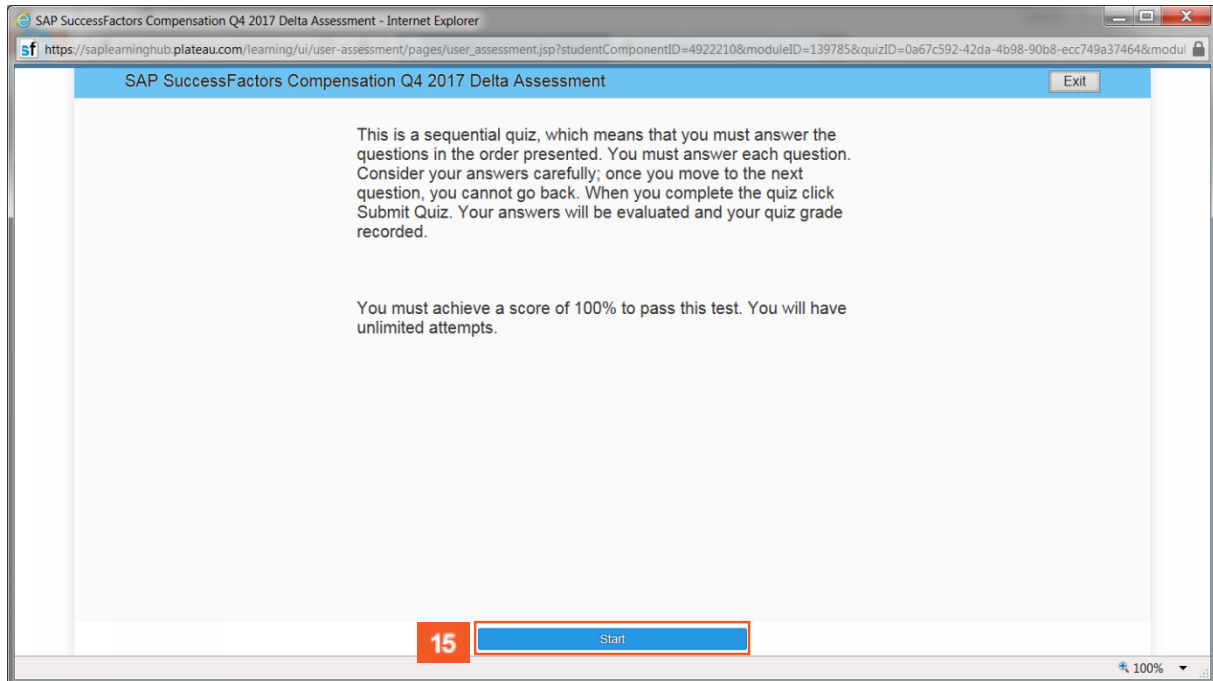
SAP SuccessFactors Compensation Q4 2017 Delta Assessment - Internet Explorer

sf https://saplearninghub.plateau.com/learning/ui/user-assessment/pages/user_assessment.jsp?studentComponentID=4922210&moduleID=139785&quizID=0a67c592-42da-4b98-90b8-ecc749a37464&modul

SAP SuccessFactors Compensation Q4 2017 Delta Assessment

Exit

This is a sequential quiz, which means that you must answer the questions in the order presented. You must answer each question. Consider your answers carefully; once you move to the next question, you cannot go back. When you complete the quiz click Submit Quiz. Your answers will be evaluated and your quiz grade recorded.

You must achieve a score of 100% to pass this test. You will have unlimited attempts.

15

Start

100%